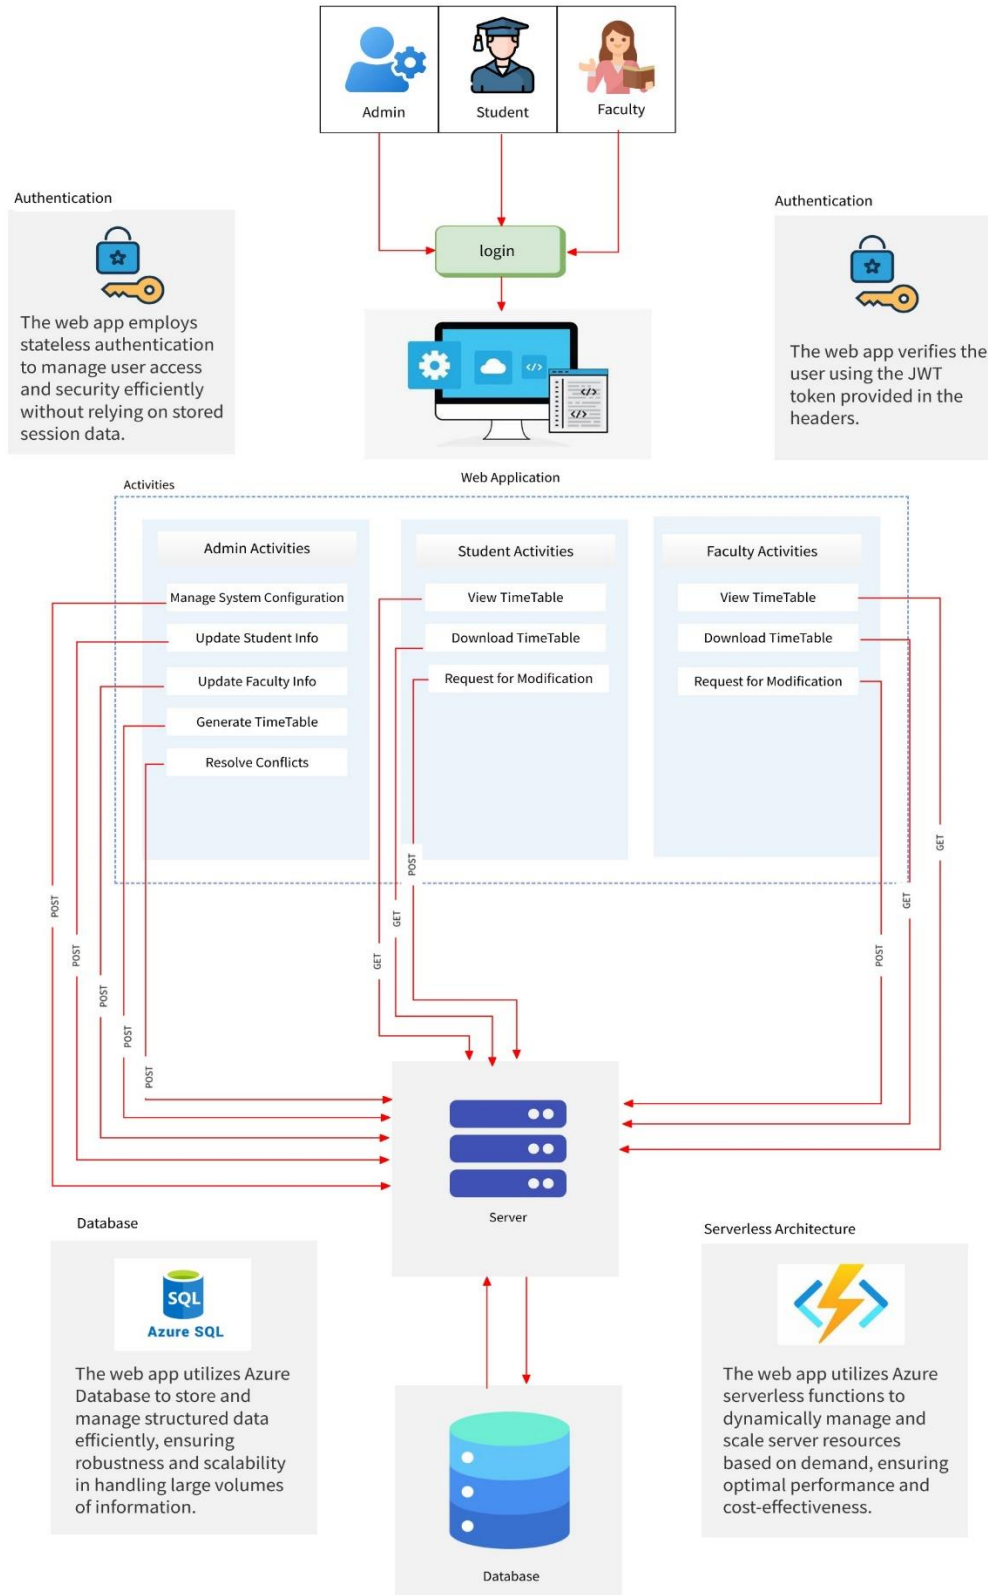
Admin

Student

Faculty

Authentication

The web app employs stateless authentication to manage user access and security efficiently without relying on stored session data.

login

Authentication

The web app verifies the user using the JWT token provided in the headers.

Web Application

Activities

Admin Activities

Manage System Configuration

Update Student Info

Update Faculty Info

Generate TimeTable

Resolve Conflicts

Student Activities

View TimeTable

Download TimeTable

Request for Modification

Faculty Activities

View TimeTable

Download TimeTable

Request for Modification

POST

POST

POST

POST

POST

GET

GET

POST

GET

GET

POST

Server

Database

SQL

Azure SQL

The web app utilizes Azure Database to store and manage structured data efficiently, ensuring robustness and scalability in handling large volumes of information.

Serverless Architecture

The web app utilizes Azure serverless functions to dynamically manage and scale server resources based on demand, ensuring optimal performance and cost-effectiveness.

Database